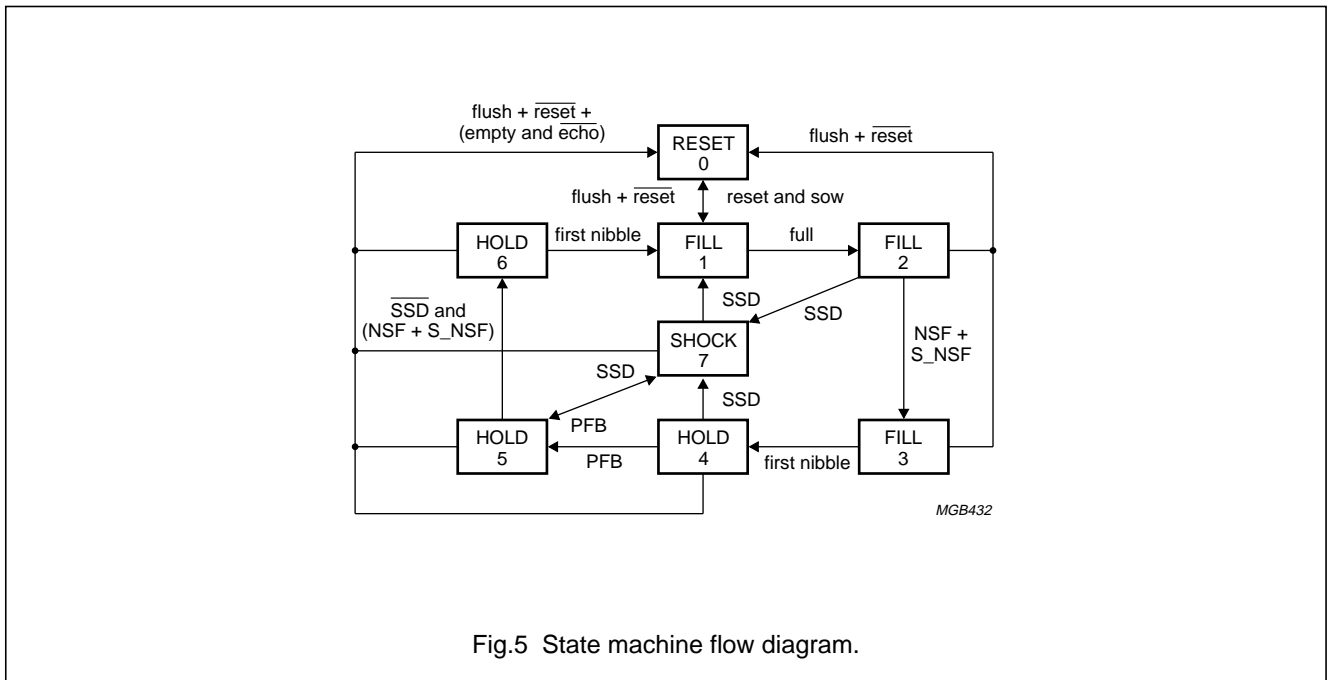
flush + $\overline{\text{reset}}$ + (empty and $\overline{\text{echo}}$)

RESET 0

flush + $\overline{\text{reset}}$

flush + $\overline{\text{reset}}$

reset and sow

HOLD 6

first nibble

FILL 1

full

FILL 2

$\overline{\text{SSD}}$ and (NSF + S_NSF)

SSD

SSD

SHOCK 7

NSF + S_NSF

SSD

SSD

PFB

HOLD 5

PFB

HOLD 4

first nibble

FILL 3

MGB432

Fig.5 State machine flow diagram.